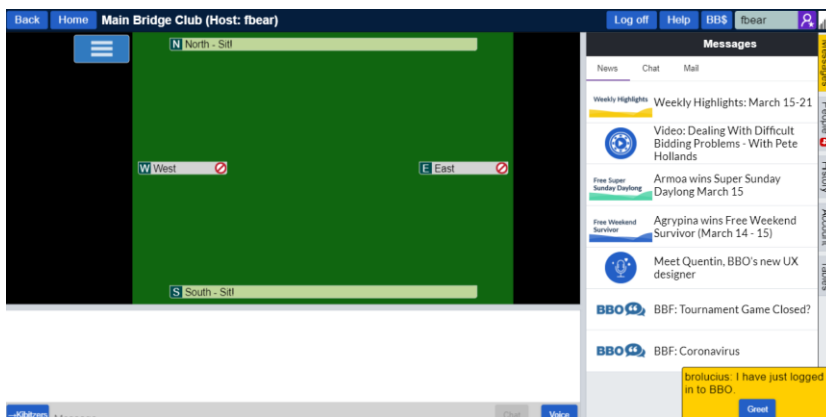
Back Home Main Bridge Club (Host: fbear)

Log off Help BB$ fbear

N North - Sit!

W West

E East

S South - Sit!

Messages

News Chat Mail

Weekly Highlights Weekly Highlights: March 15-21

Video: Dealing With Difficult Bidding Problems - With Pete Hollands

Free Super Sunday Daylong Armoa wins Super Sunday Daylong March 15

Free Weekend Survivor Agrypina wins Free Weekend Survivor (March 14 - 15)

Meet Quentin, BBO's new UX designer

BBO BBF: Tournament Game Closed?

BBO BBF: Coronavirus

Messages People History Account Tables

brolucius: I have just logged in to BBO.

Greet

Kibitzers Message Chat Voice